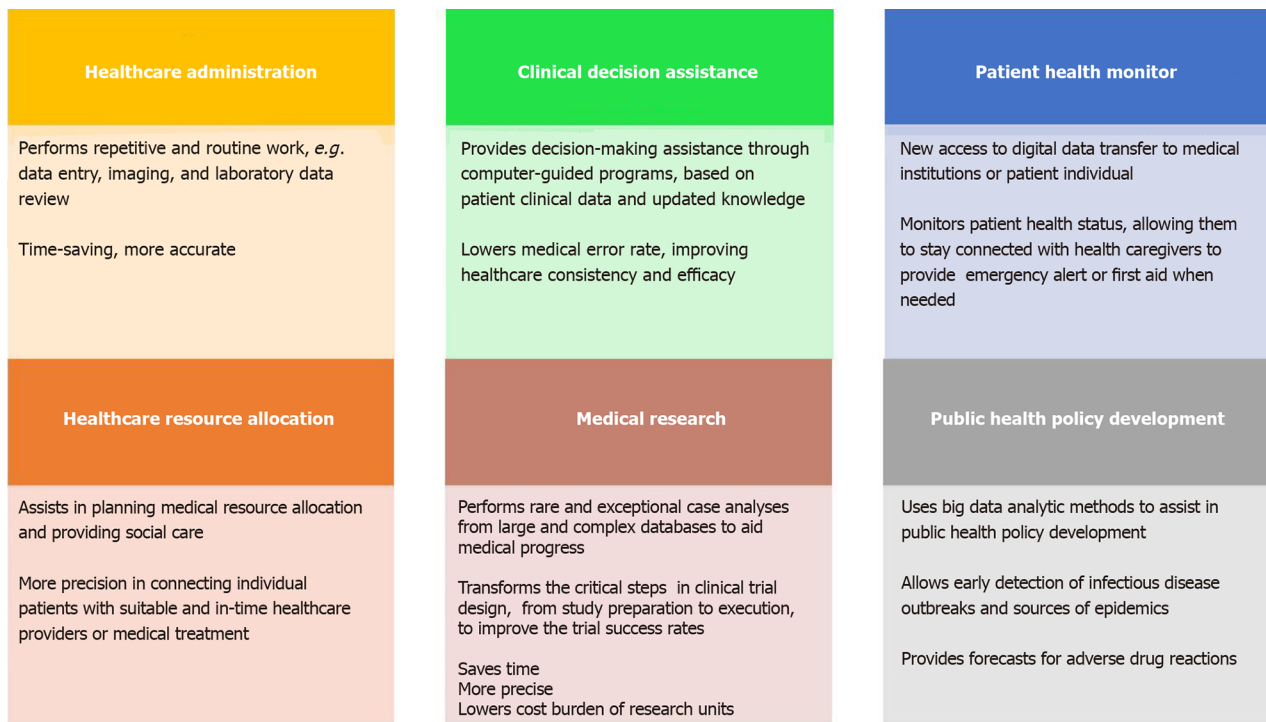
Healthcare administration

Performs repetitive and routine work, *e.g.* data entry, imaging, and laboratory data review

Time-saving, more accurate

Clinical decision assistance

Provides decision-making assistance through computer-guided programs, based on patient clinical data and updated knowledge

Lowers medical error rate, improving healthcare consistency and efficacy

Patient health monitor

New access to digital data transfer to medical institutions or patient individual

Monitors patient health status, allowing them to stay connected with health caregivers to provide emergency alert or first aid when needed

Healthcare resource allocation

Assists in planning medical resource allocation and providing social care

More precision in connecting individual patients with suitable and in-time healthcare providers or medical treatment

Medical research

Performs rare and exceptional case analyses from large and complex databases to aid medical progress

Transforms the critical steps in clinical trial design, from study preparation to execution, to improve the trial success rates

Saves time
More precise
Lowers cost burden of research units

Public health policy development

Uses big data analytic methods to assist in public health policy development

Allows early detection of infectious disease outbreaks and sources of epidemics

Provides forecasts for adverse drug reactions